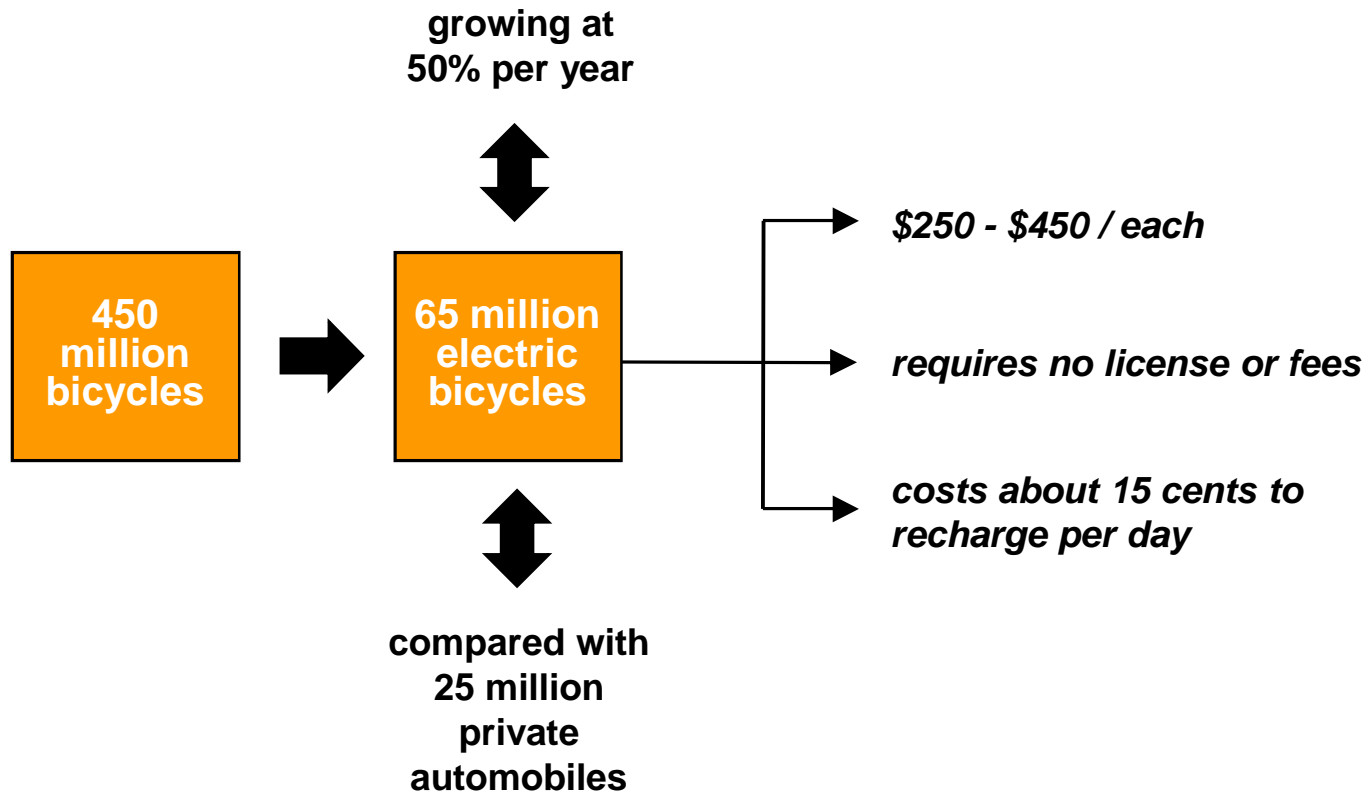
growing at
50% per year

450 million bicycles

65 million electric bicycles

$250 - $450 / each

requires no license or fees

costs about 15 cents to recharge per day

compared with 25 million private automobiles